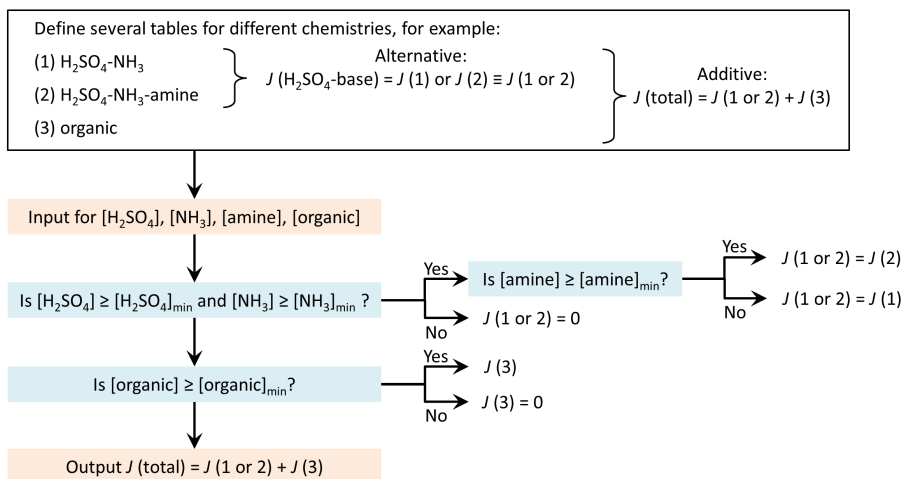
Define several tables for different chemistries, for example:

(1) $H_2SO_4$-$NH_3$

(2) $H_2SO_4$-$NH_3$-amine

(3) organic

Alternative:
$J$ ($H_2SO_4$-base) = $J$ (1) or $J$ (2) ≡ $J$ (1 or 2)

Additive:
$J$ (total) = $J$ (1 or 2) + $J$ (3)

Input for [$H_2SO_4$], [$NH_3$], [amine], [organic]

Is [$H_2SO_4$] ≥ [$H_2SO_4$]$_{min}$ and [$NH_3$] ≥ [$NH_3$]$_{min}$ ?

Yes

Is [amine] ≥ [amine]$_{min}$?

Yes

$J$ (1 or 2) = $J$ (2)

$J$ (1 or 2) = $J$ (1)

No

No

$J$ (1 or 2) = 0

Is [organic] ≥ [organic]$_{min}$?

Yes

$J$ (3)

$J$ (3) = 0

No

Output $J$ (total) = $J$ (1 or 2) + $J$ (3)